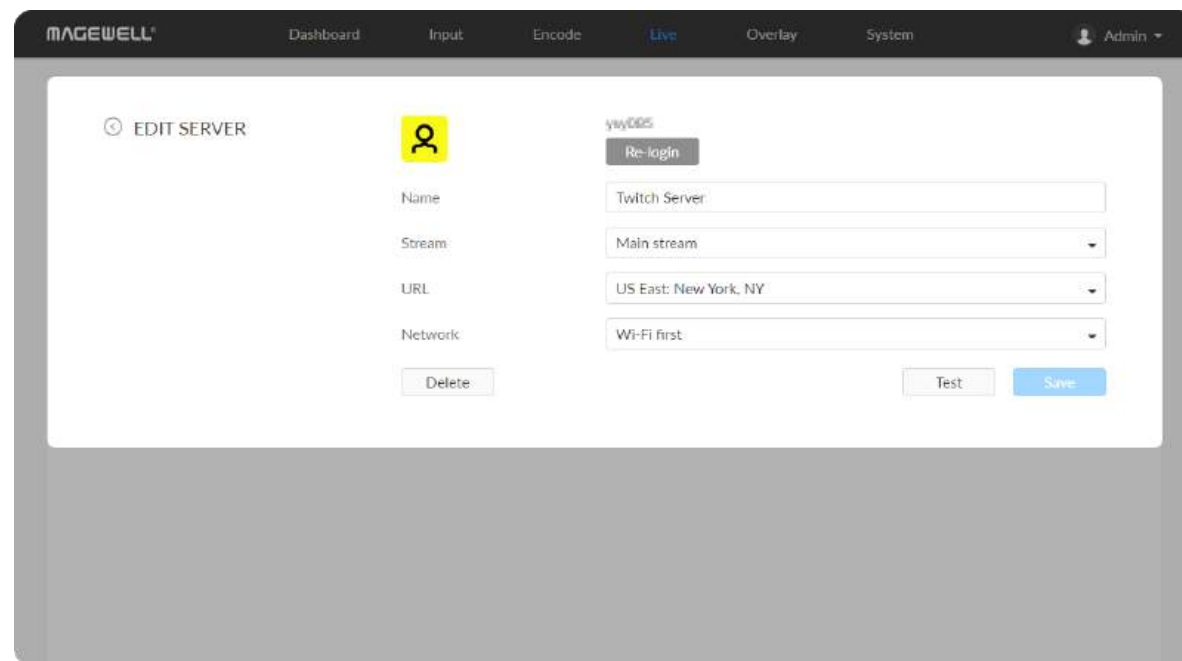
MAGEWELL

Dashboard Input Encode Live Overlay System

Admin

EDIT SERVER

ywy005

Re-login

Name

Twitch Server

Stream

Main stream

URL

US East: New York, NY

Network

Wi-Fi first

Delete

Test

Save